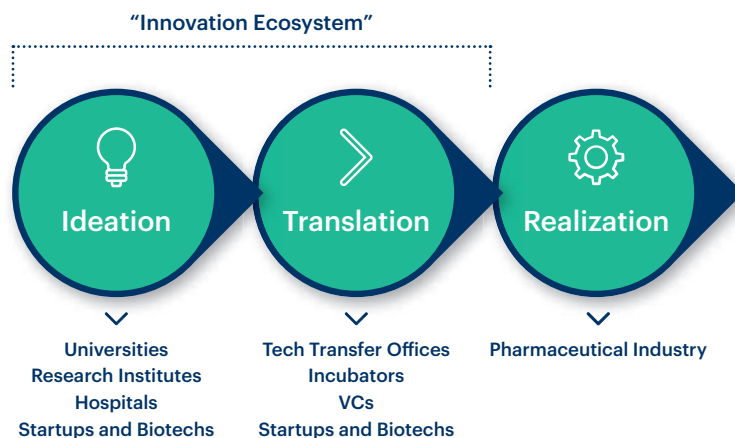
“Innovation Ecosystem”

Ideation

Translation

Realization

Universities
Research Institutes
Hospitals
Startups and Biotechs

Tech Transfer Offices
Incubators
VCs
Startups and Biotechs

Pharmaceutical Industry